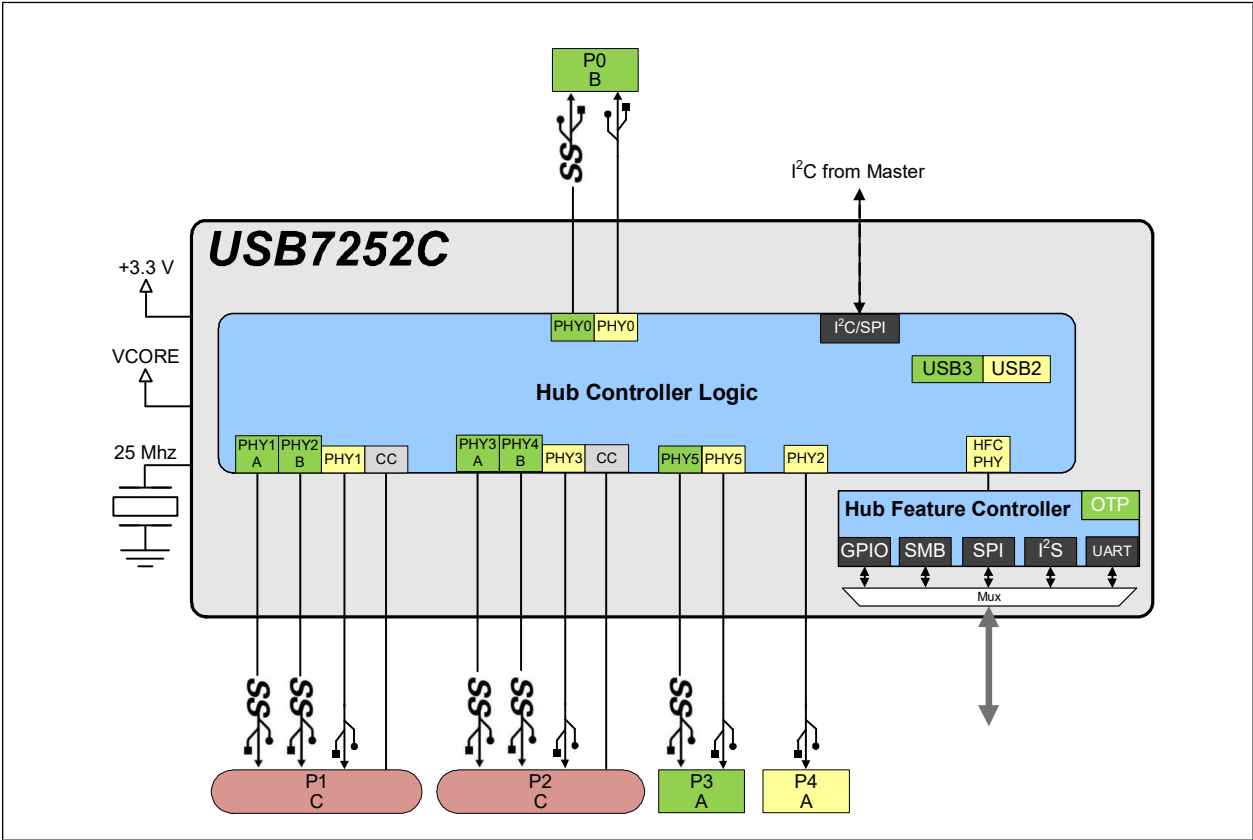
P0
B

SS

$I^2C$ from Master

USB7252C

+3.3 V

VCORE

25 Mhz

PHY0 PHY0

$I^2C$/SPI

USB3 USB2

Hub Controller Logic

PHY1
A

PHY2
B

PHY1

CC

PHY3
A

PHY4
B

PHY3

CC

PHY5

PHY5

PHY2

HFC
PHY

Hub Feature Controller

OTP

GPIO

SMB

SPI

$I^2S$

UART

Mux

SS SS

SS SS

SS

P1
C

P2
C

P3
A

P4
A